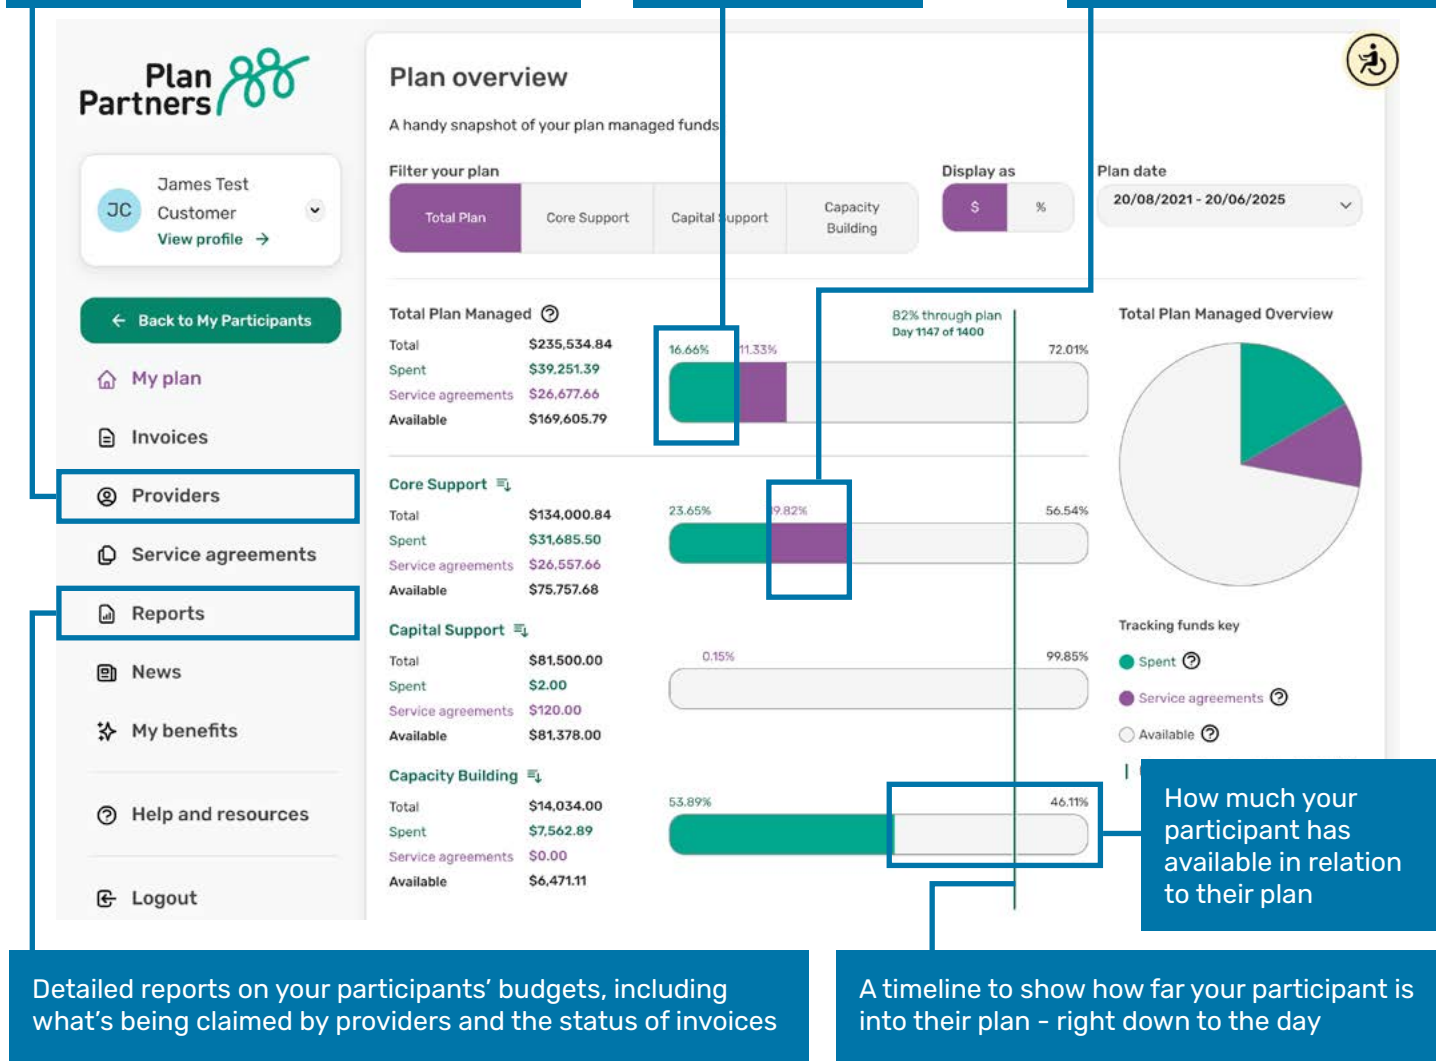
Plan Partners

James Test Customer
JC
View profile →

← Back to My Participants

My plan
Invoices
Providers
Service agreements
Reports
News
My benefits
Help and resources
Logout

Plan overview

A handy snapshot of your plan managed funds

Filter your plan
Total Plan | Core Support | Capital Support | Capacity Building

Display as
$ | %

Plan date
20/08/2021 - 20/06/2025

Total Plan Managed
Total $235,534.84
Spent $39,251.39
Service agreements $26,677.66
Available $169,605.79

82% through plan
Day 1147 of 1400

16.66% 11.33% 72.01%

Total Plan Managed Overview

Core Support
Total $134,000.84
Spent $31,685.50
Service agreements $26,557.66
Available $75,757.68

23.65% 19.82% 56.54%

Capital Support
Total $81,500.00
Spent $2.00
Service agreements $120.00
Available $81,378.00

0.15% 99.85%

Tracking funds key
Spent
Service agreements
Available

Capacity Building
Total $14,034.00
Spent $7,562.89
Service agreements $0.00
Available $6,471.11

53.89% 46.11%

How much your participant has available in relation to their plan

Detailed reports on your participants' budgets, including what's being claimed by providers and the status of invoices

A timeline to show how far your participant is into their plan - right down to the day